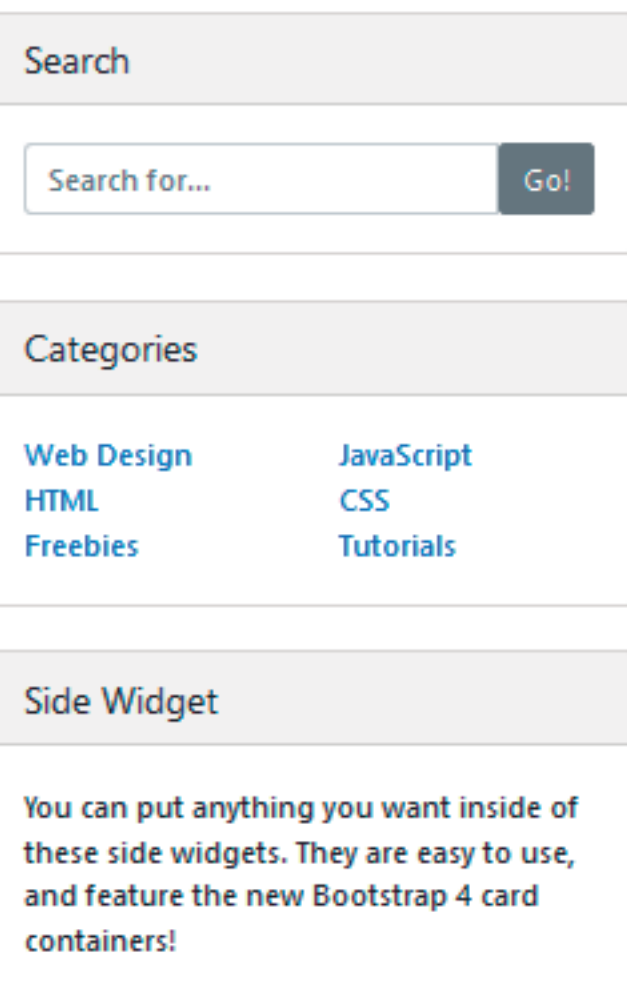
Search

Search for...

Go!

Categories

Web Design
HTML
Freebies

JavaScript
CSS
Tutorials

Side Widget

You can put anything you want inside of these side widgets. They are easy to use, and feature the new Bootstrap 4 card containers!